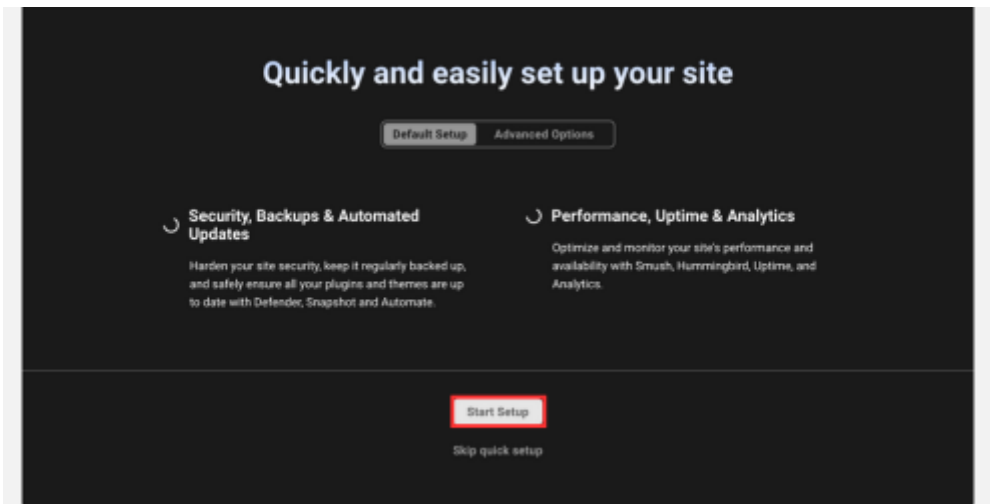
Quickly and easily set up your site

Default Setup | Advanced Options

Security, Backups & Automated Updates

Harden your site security, keep it regularly backed up, and safely ensure all your plugins and themes are up to date with Defender, Snapshot and Automate.

Performance, Uptime & Analytics

Optimize and monitor your site's performance and availability with Smush, Hummingbird, Uptime, and Analytics.

Start Setup

Skip quick setup